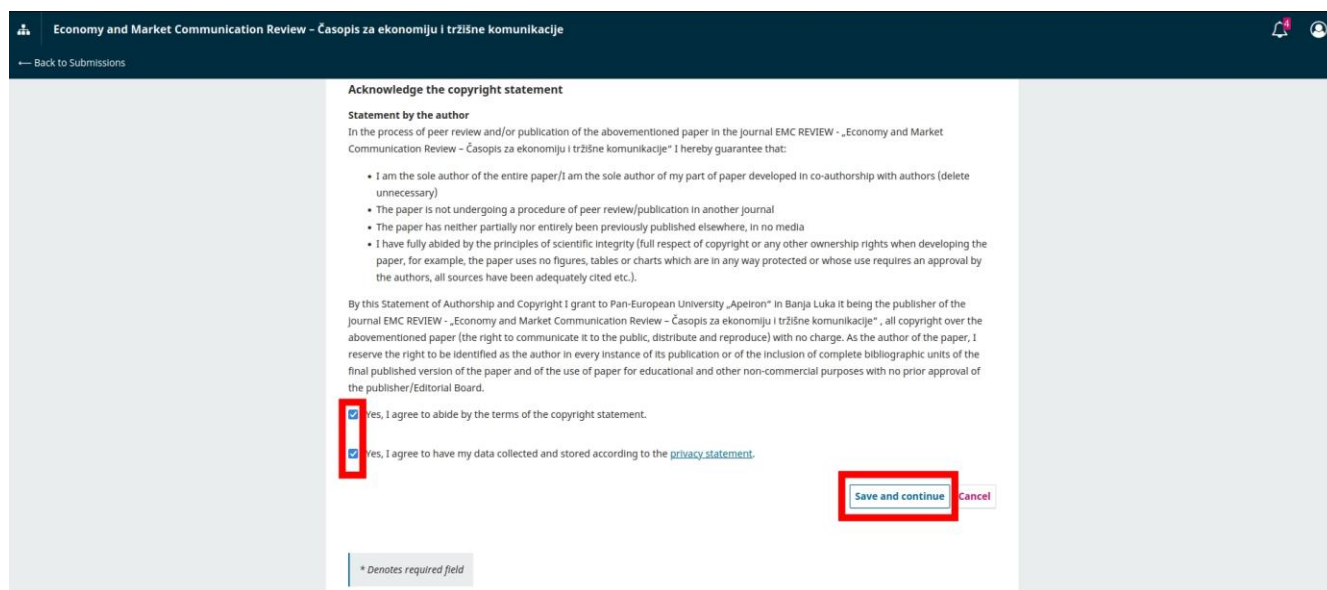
Economy and Market Communication Review – Časopis za ekonomiju i tržišne komunikacije

4

← Back to Submissions

Acknowledge the copyright statement

Statement by the author
In the process of peer review and/or publication of the abovementioned paper in the journal EMC REVIEW - „Economy and Market Communication Review – Časopis za ekonomiju i tržišne komunikacije" I hereby guarantee that:

- I am the sole author of the entire paper/I am the sole author of my part of paper developed in co-authorship with authors (delete unnecessary)
- The paper is not undergoing a procedure of peer review/publication in another journal
- The paper has neither partially nor entirely been previously published elsewhere, in no media
- I have fully abided by the principles of scientific integrity (full respect of copyright or any other ownership rights when developing the paper, for example, the paper uses no figures, tables or charts which are in any way protected or whose use requires an approval by the authors, all sources have been adequately cited etc.).

By this Statement of Authorship and Copyright I grant to Pan-European University „Apeiron" in Banja Luka it being the publisher of the journal EMC REVIEW - „Economy and Market Communication Review – Časopis za ekonomiju i tržišne komunikacije" , all copyright over the abovementioned paper (the right to communicate it to the public, distribute and reproduce) with no charge. As the author of the paper, I reserve the right to be identified as the author in every instance of its publication or of the inclusion of complete bibliographic units of the final published version of the paper and of the use of paper for educational and other non-commercial purposes with no prior approval of the publisher/Editorial Board.

Yes, I agree to abide by the terms of the copyright statement.

Yes, I agree to have my data collected and stored according to the privacy statement.

Save and continue Cancel

* Denotes required field